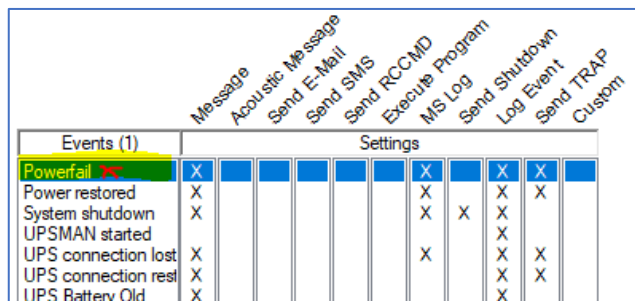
| Events (1) | Message | Acoustic Message | Send E-Mail | Send SMS | Send RCCMD | Execute Program | MS Log | Send Shutdown | Log Event | Send TRAP | Custom |
|---|---|---|---|---|---|---|---|---|---|---|---|
| Powerfail | X | | | | | | X | | X | X | |
| Power restored | X | | | | | | X | | X | X | |
| System shutdown | X | | | | | | X | X | X | | |
| UPSMAN started | | | | | | | | | X | | |
| UPS connection lost | X | | | | | | X | | X | X | |
| UPS connection rest | X | | | | | | | | X | X | |
| UPS Battery Old | X | | | | | | | | X | | |

Settings